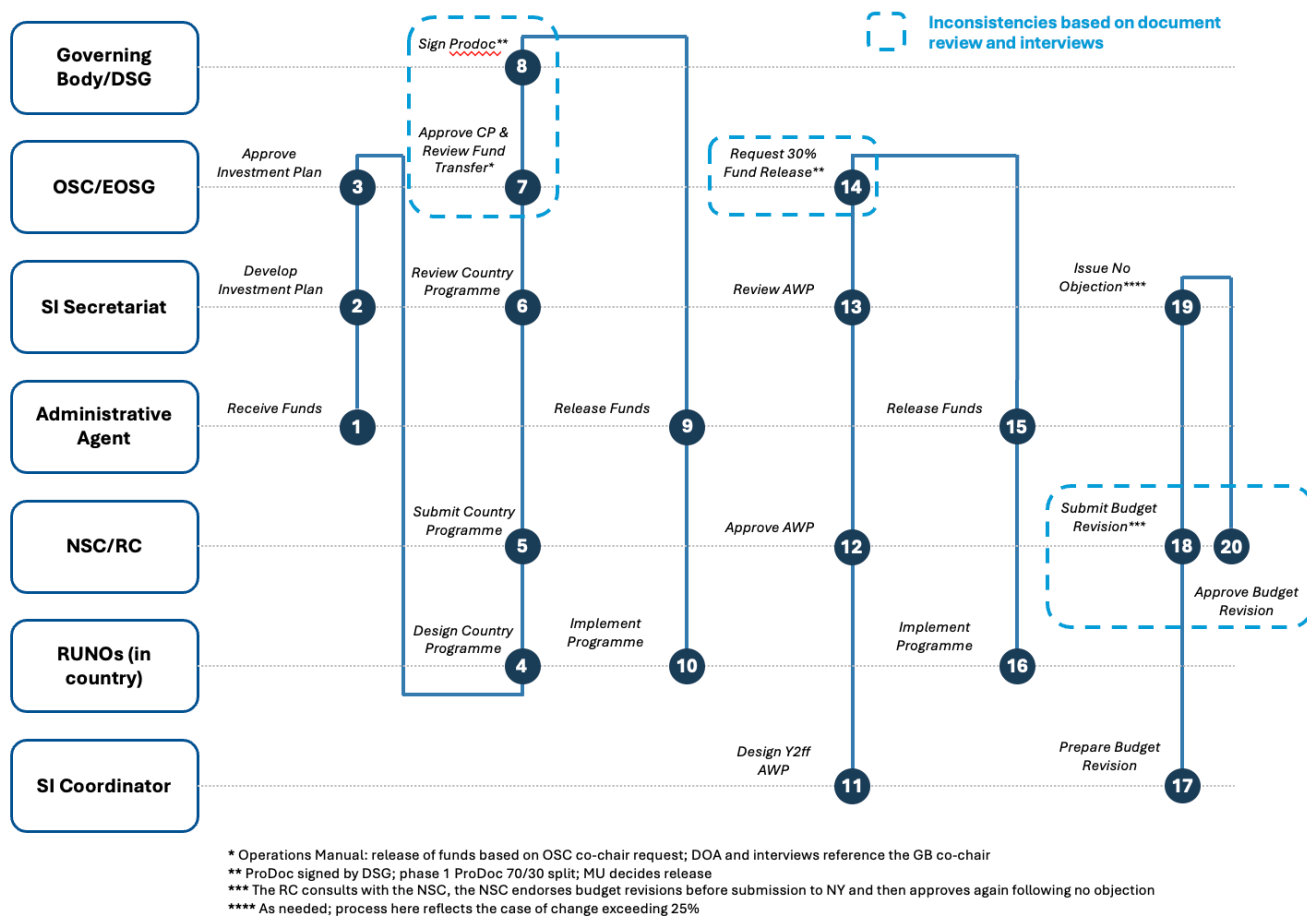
Inconsistencies based on document review and interviews

Governing Body/DSG

OSC/EOSG

SI Secretariat

Administrative Agent

NSC/RC

RUNOs (in country)

SI Coordinator

Sign Prodoc**
8

Approve Investment Plan
3

Approve CP & Review Fund Transfer*
7

Request 30% Fund Release**
14

Develop Investment Plan
2

Review Country Programme
6

Review AWP
13

Issue No Objection****
19

Receive Funds
1

Release Funds
9

Release Funds
15

Submit Country Programme
5

Approve AWP
12

Submit Budget Revision***
18

20
Approve Budget Revision

Design Country Programme
4

Implement Programme
10

Implement Programme
16

Design Y2ff AWP
11

Prepare Budget Revision
17

* Operations Manual: release of funds based on OSC co-chair request; DOA and interviews reference the GB co-chair
** ProDoc signed by DSG; phase 1 ProDoc 70/30 split; MU decides release
*** The RC consults with the NSC, the NSC endorses budget revisions before submission to NY and then approves again following no objection
**** As needed; process here reflects the case of change exceeding 25%